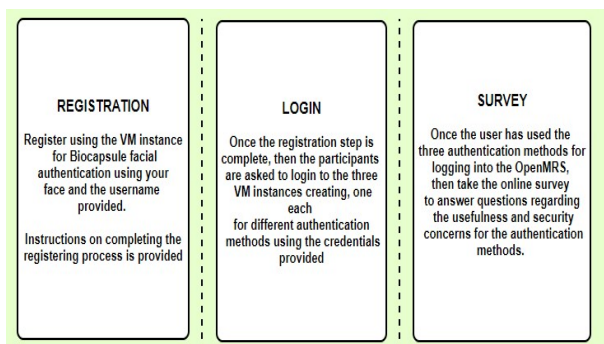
REGISTRATION

Register using the VM instance for Biocapsule facial authentication using your face and the username provided.

Instructions on completing the registering process is provided

LOGIN

Once the registration step is complete, then the participants are asked to login to the three VM instances creating, one each for different authentication methods using the credentials provided

SURVEY

Once the user has used the three authentication methods for logging into the OpenMRS, then take the online survey to answer questions regarding the usefulness and security concerns for the authentication methods.